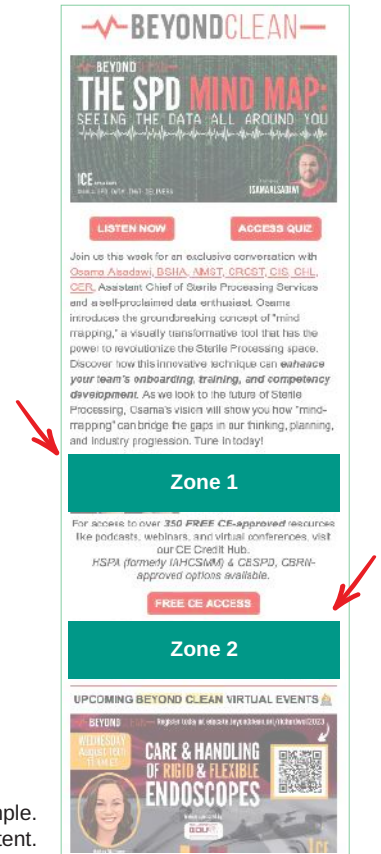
BEYONDCLEAN

BEYOND CLEAN

THE SPD MIND MAP:

SEEING THE DATA ALL AROUND YOU

ICE

OSAMA ALSADANI

LISTEN NOW

ACCESS QUIZ

Join us this week for an exclusive conversation with Osama Alsadawi, BSHA, AMST, CRCST, CIS, CHL, CER, Assistant Chief of Sterile Processing Services and a self-proclaimed data enthusiast. Osama introduces the groundbreaking concept of "mind mapping," a visually transformative tool that has the power to revolutionize the Sterile Processing space. Discover how this innovative technique can enhance your team's onboarding, training, and competency development. As we look to the future of Sterile Processing, Osama's vision will show you how "mind-mapping" can bridge the gaps in our thinking, planning, and industry progression. Tune in today!

Zone 1

For access to over 350 FREE CE-approved resources like podcasts, webinars, and virtual conferences, visit our CE Credit Hub. HSPA (formerly IAHCSMM) & CBSPD, CBRN-approved options available.

FREE CE ACCESS

Zone 2

UPCOMING BEYOND CLEAN VIRTUAL EVENTS

BEYOND

Register today at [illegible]

WEDNESDAY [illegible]

CARE & HANDLING OF RIGID & FLEXIBLE ENDOSCOPES

ICE

ple.

tent.